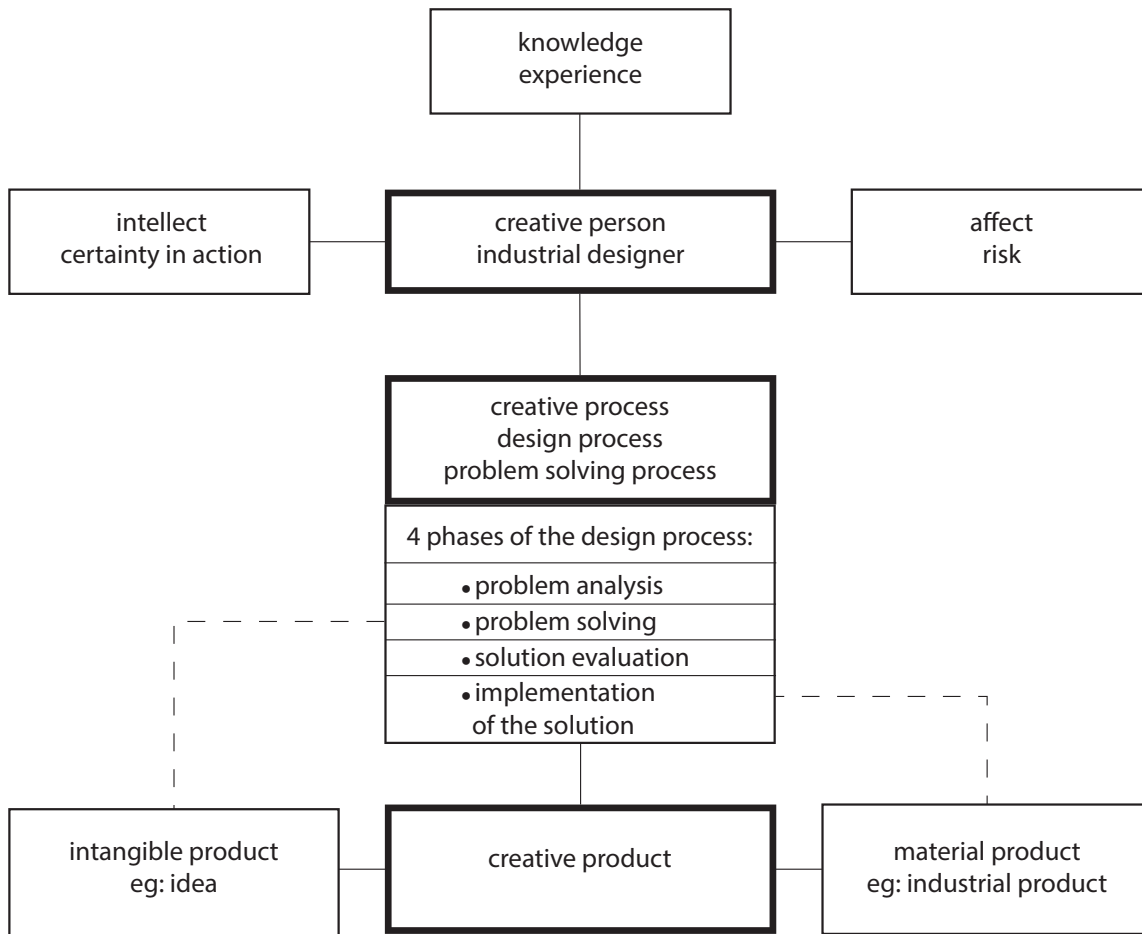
knowledge
experience

intellect
certainty in action

creative person
industrial designer

affect
risk

creative process
design process
problem solving process

4 phases of the design process:

• problem analysis

• problem solving

• solution evaluation

• implementation of the solution

intangible product
eg: idea

creative product

material product
eg: industrial product